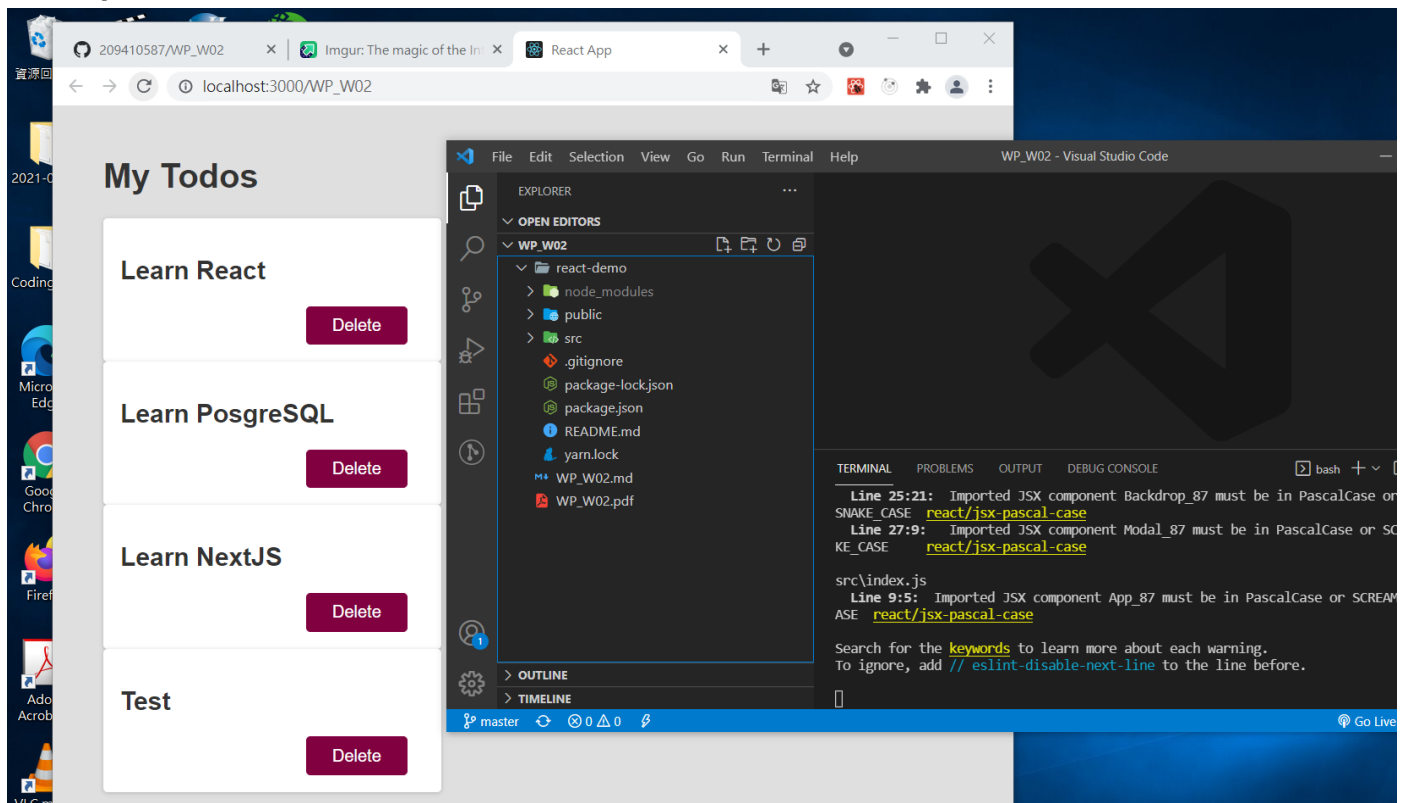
資源回

2021-0

Coding

Micro Edg

Goog Chro

Firef

Ado Acrob

VLC m

209410587/WP_W02 ×

Imgur: The magic of the In ×

React App ×

+

localhost:3000/WP_W02

My Todos

Learn React

Delete

Learn PosgreSQL

Delete

Learn NextJS

Delete

Test

Delete

File Edit Selection View Go Run Terminal Help

WP_W02 - Visual Studio Code

EXPLORER ···

OPEN EDITORS

WP_W02

react-demo

node_modules

public

src

.gitignore

package-lock.json

package.json

README.md

yarn.lock

WP_W02.md

WP_W02.pdf

OUTLINE

TIMELINE

TERMINAL PROBLEMS OUTPUT DEBUG CONSOLE

bash

Line 25:21: Imported JSX component Backdrop_87 must be in PascalCase or SNAKE_CASE react/jsx-pascal-case
Line 27:9: Imported JSX component Modal_87 must be in PascalCase or SC KE_CASE react/jsx-pascal-case

src\index.js
Line 9:5: Imported JSX component App_87 must be in PascalCase or SCREAM ASE react/jsx-pascal-case

Search for the keywords to learn more about each warning.
To ignore, add // eslint-disable-next-line to the line before.

master

⊗0 ⚠0

Go Live